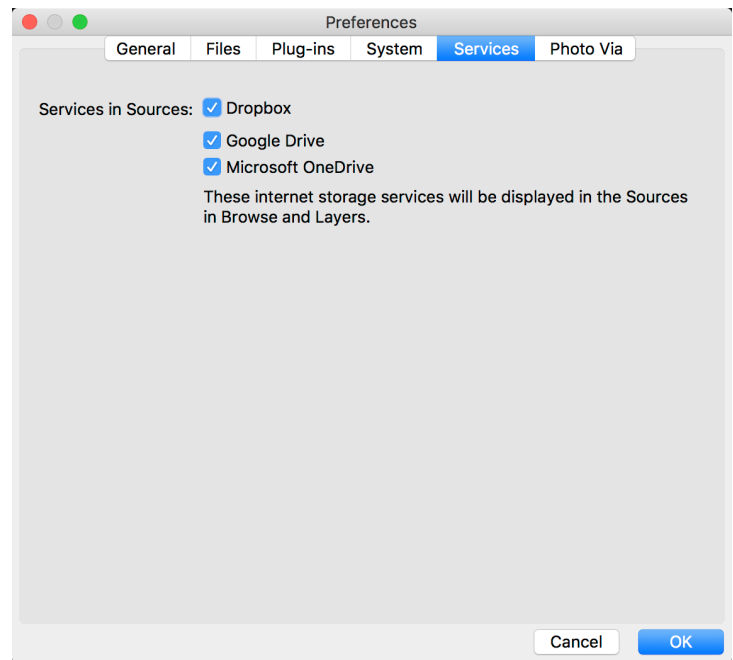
Preferences

General Files Plug-ins System Services Photo Via

Services in Sources: Dropbox

Google Drive

Microsoft OneDrive

These internet storage services will be displayed in the Sources in Browse and Layers.

Cancel OK